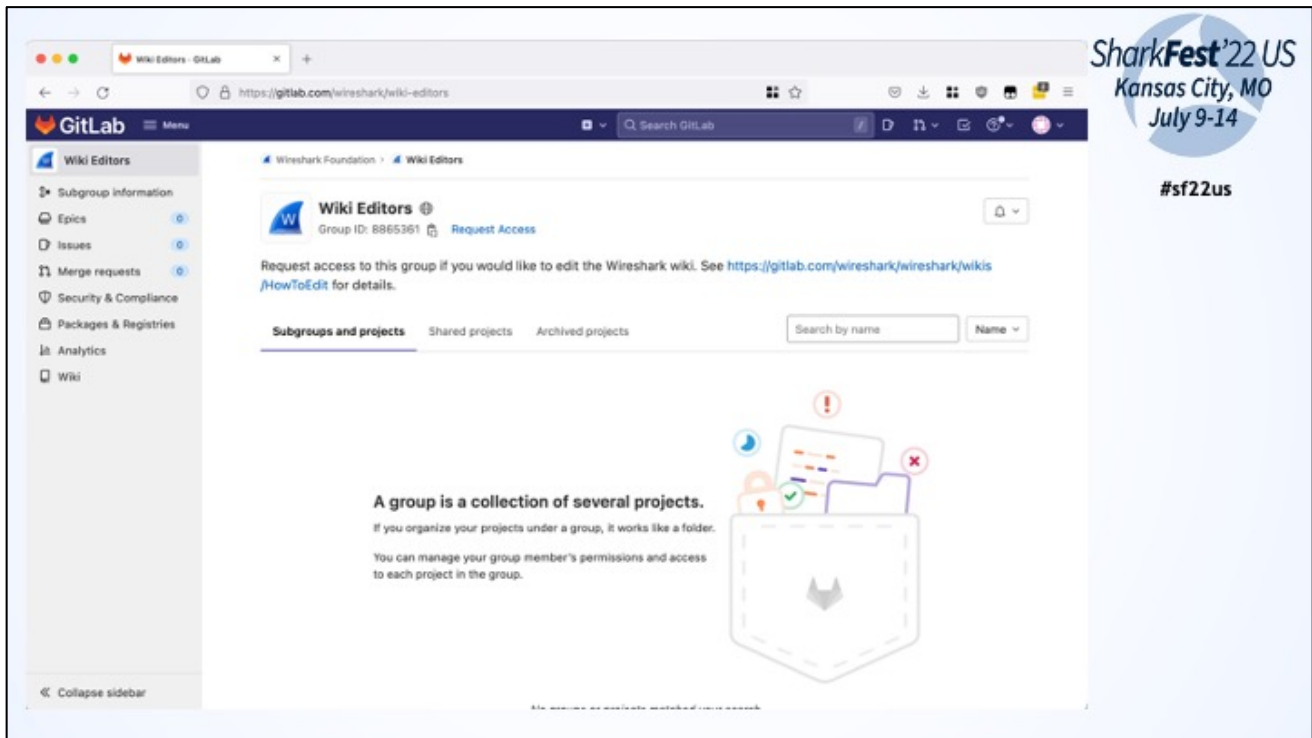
Wiki Editors · GitLab

https://gitlab.com/wireshark/wiki-editors

GitLab Menu

Search GitLab

Wiki Editors

Subgroup information

Epics 0

Issues 0

Merge requests 0

Security & Compliance

Packages & Registries

Analytics

Wiki

Collapse sidebar

Wireshark Foundation > Wiki Editors

Wiki Editors

Group ID: 8865361 Request Access

Request access to this group if you would like to edit the Wireshark wiki. See https://gitlab.com/wireshark/wireshark/wikis/HowToEdit for details.

Subgroups and projects Shared projects Archived projects

Search by name

Name

A group is a collection of several projects.

If you organize your projects under a group, it works like a folder.

You can manage your group member's permissions and access to each project in the group.

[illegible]

SharkFest'22 US
Kansas City, MO
July 9-14

#sf22us